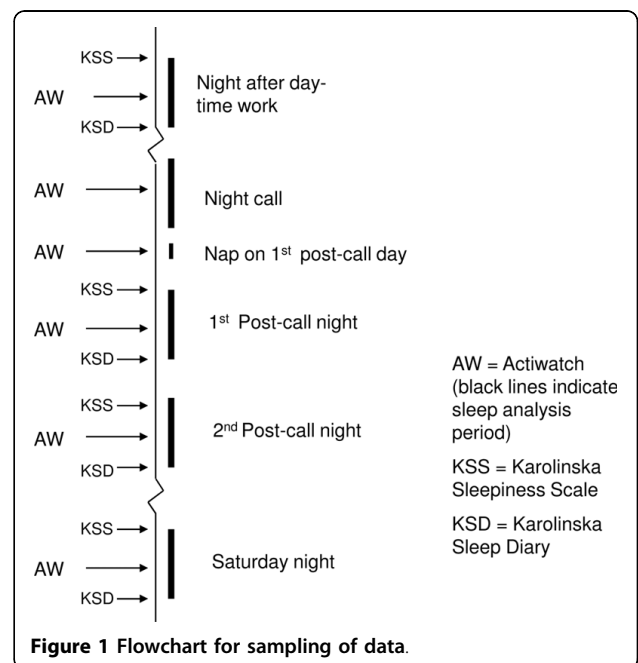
KSS

AW

KSD

Night after daytime work

AW

Night call

AW

Nap on 1$^{st}$ post-call day

KSS

AW

KSD

1$^{st}$ Post-call night

KSS

AW

KSD

2$^{nd}$ Post-call night

KSS

AW

KSD

Saturday night

AW = Actiwatch (black lines indicate sleep analysis period)

KSS = Karolinska Sleepiness Scale

KSD = Karolinska Sleep Diary

Figure 1 Flowchart for sampling of data.